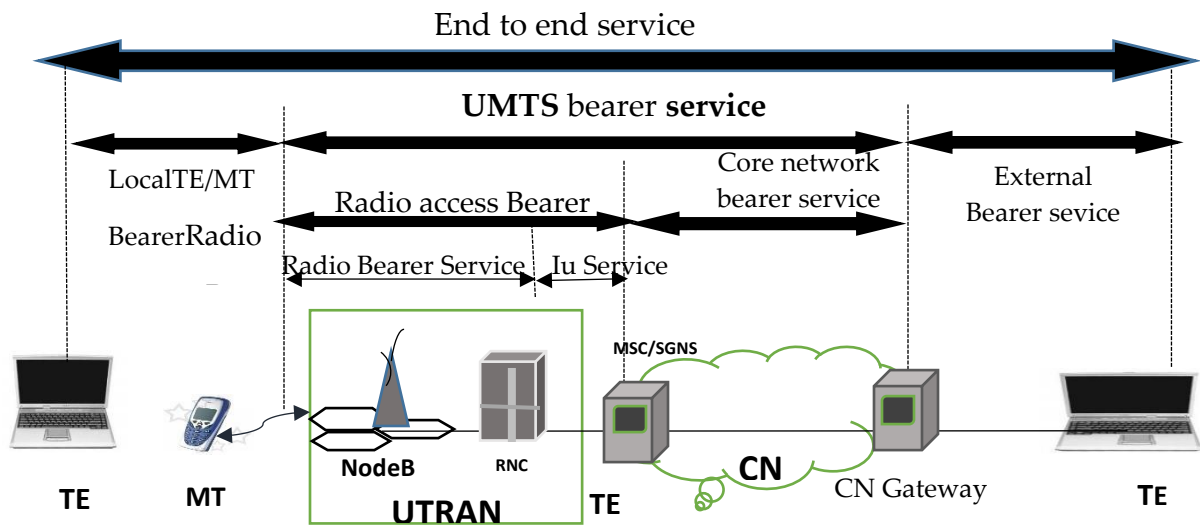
End to end service

UMTS bearer service

LocalTE/MT

BearerRadio

Radio access Bearer

Core network bearer service

External Bearer sevice

Radio Bearer Service

Iu Service

MSC/SGNS

NodeB

RNC

CN

TE

MT

UTRAN

TE

CN Gateway

TE